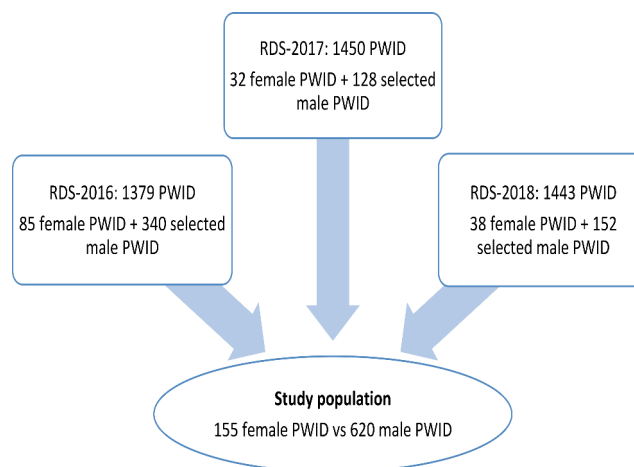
RDS-2017: 1450 PWID

32 female PWID + 128 selected male PWID

RDS-2016: 1379 PWID

85 female PWID + 340 selected male PWID

RDS-2018: 1443 PWID

38 female PWID + 152 selected male PWID

Study population

155 female PWID vs 620 male PWID